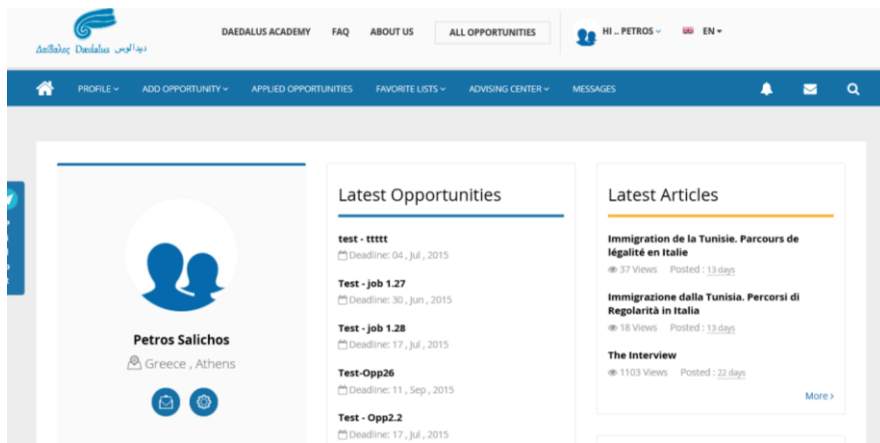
Δαίδαλος Daedalus ديدالوس

DAEDALUS ACADEMY FAQ ABOUT US ALL OPPORTUNITIES HI .. PETROS EN

PROFILE ADD OPPORTUNITY APPLIED OPPORTUNITIES FAVORITE LISTS ADVISING CENTER MESSAGES

Petros Salichos
Greece , Athens

Latest Opportunities

test - ttttt
Deadline: 04 , Jul , 2015

Test - job 1.27
Deadline: 30 , Jun , 2015

Test - job 1.28
Deadline: 17 , Jul , 2015

Test-Opp26
Deadline: 11 , Sep , 2015

Test - Opp2.2
Deadline: 17 , Jul , 2015

Latest Articles

Immigration de la Tunisie. Parcours de légalité en Italie
37 Views Posted : 13 days

Immigrazione dalla Tunisia. Percorsi di Regolarità in Italia
18 Views Posted : 13 days

The Interview
1103 Views Posted : 22 days

More